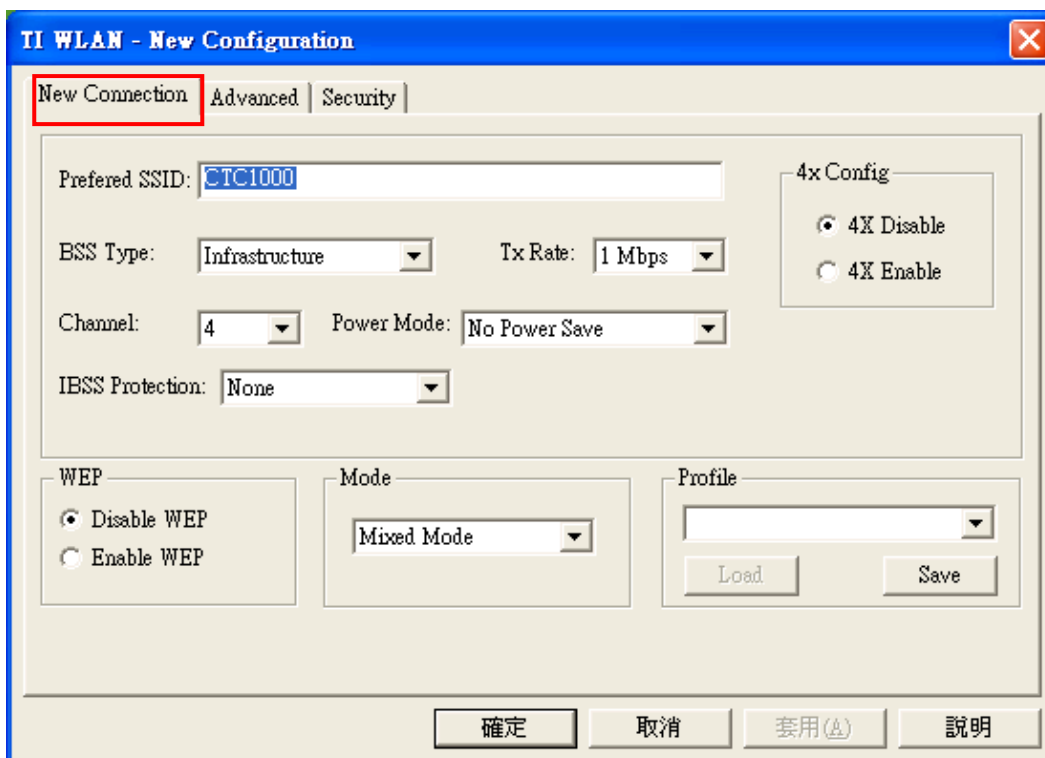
TI WLAN - New Configuration

New Connection | Advanced | Security

Prefered SSID: CTC1000

BSS Type: Infrastructure

Tx Rate: 1 Mbps

Channel: 4

Power Mode: No Power Save

IBSS Protection: None

4x Config
4X Disable
4X Enable

WEP
Disable WEP
Enable WEP

Mode
Mixed Mode

Profile
Load
Save

確定 取消 套用(A) 說明